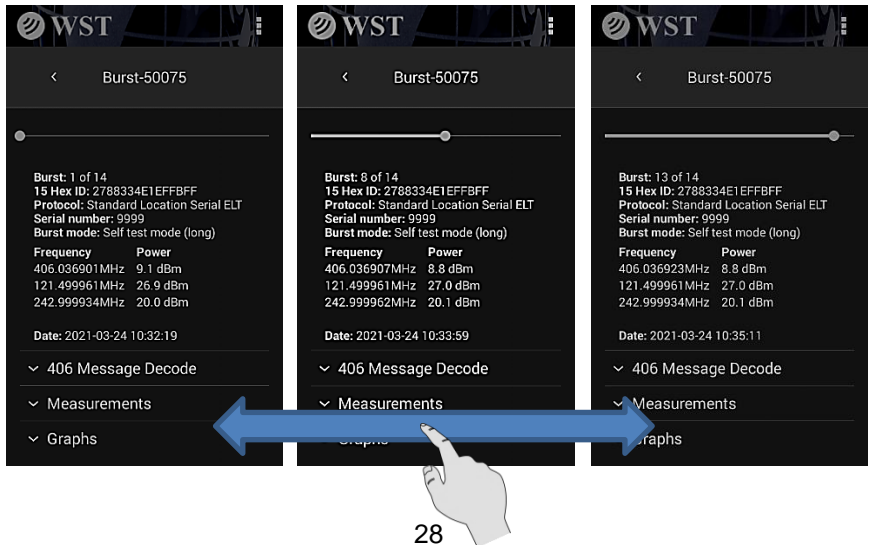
WST

‹ Burst-50075

**Burst:** 1 of 14
**15 Hex ID:** 2788334E1EFFBFF
**Protocol:** Standard Location Serial ELT
**Serial number:** 9999
**Burst mode:** Self test mode (long)

| Frequency | Power |
|---|---|
| 406.036901MHz | 9.1 dBm |
| 121.499961MHz | 26.9 dBm |
| 242.999934MHz | 20.0 dBm |

**Date:** 2021-03-24 10:32:19

⌄ 406 Message Decode
⌄ Measurements
⌄ Graphs

WST

‹ Burst-50075

**Burst:** 8 of 14
**15 Hex ID:** 2788334E1EFFBFF
**Protocol:** Standard Location Serial ELT
**Serial number:** 9999
**Burst mode:** Self test mode (long)

| Frequency | Power |
|---|---|
| 406.036907MHz | 8.8 dBm |
| 121.499961MHz | 27.0 dBm |
| 242.999962MHz | 20.1 dBm |

**Date:** 2021-03-24 10:33:59

⌄ 406 Message Decode
⌄ Measurements
Graphs

WST

‹ Burst-50075

**Burst:** 13 of 14
**15 Hex ID:** 2788334E1EFFBFF
**Protocol:** Standard Location Serial ELT
**Serial number:** 9999
**Burst mode:** Self test mode (long)

| Frequency | Power |
|---|---|
| 406.036923MHz | 8.8 dBm |
| 121.499961MHz | 27.0 dBm |
| 242.999934MHz | 20.1 dBm |

**Date:** 2021-03-24 10:35:11

⌄ 406 Message Decode
⌄ Measurements
Graphs

28